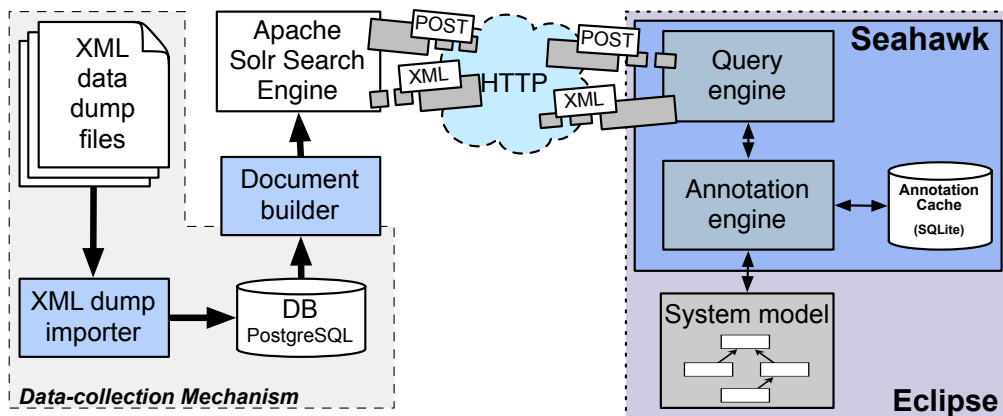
XML data dump files

Apache Solr Search Engine

POST

XML

HTTP

POST

XML

Seahawk

Query engine

Document builder

Annotation engine

Annotation Cache (SQLite)

XML dump importer

DB PostgreSQL

System model

Data-collection Mechanism

Eclipse